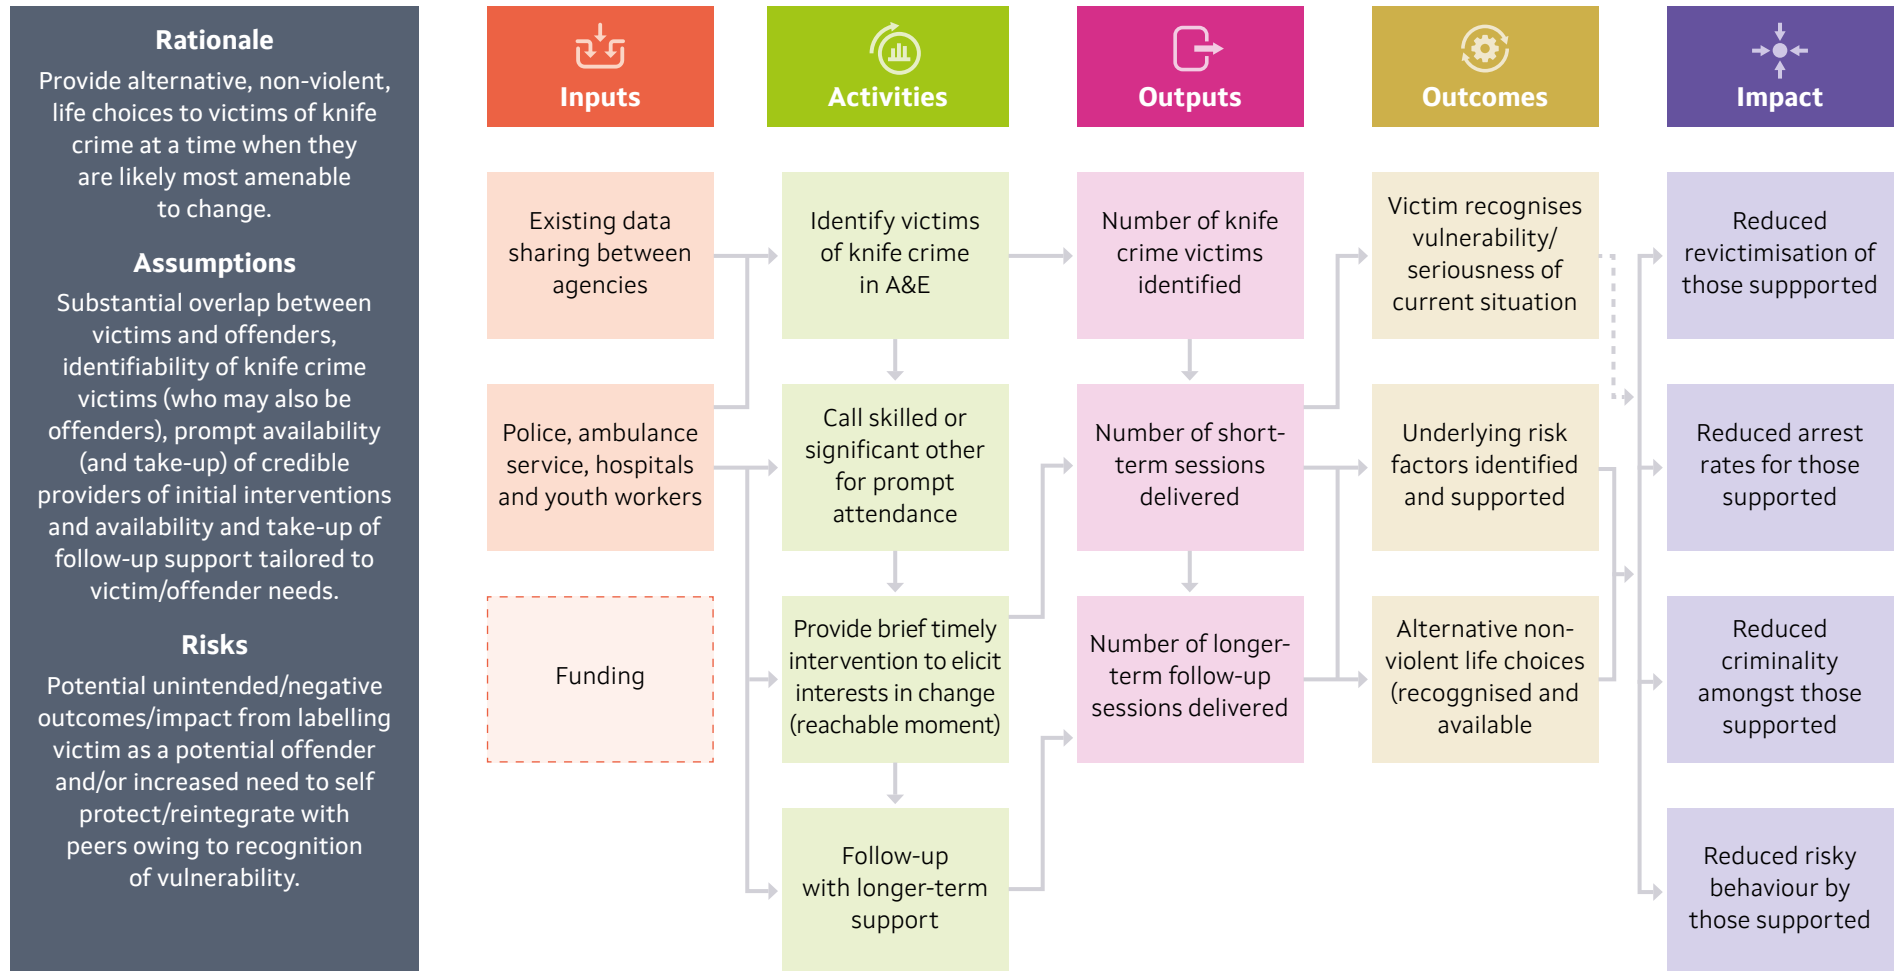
Rationale

Provide alternative, non-violent, life choices to victims of knife crime at a time when they are likely most amenable to change.

Assumptions

Substantial overlap between victims and offenders, identifiability of knife crime victims (who may also be offenders), prompt availability (and take-up) of credible providers of initial interventions and availability and take-up of follow-up support tailored to victim/offender needs.

Risks

Potential unintended/negative outcomes/impact from labelling victim as a potential offender and/or increased need to self protect/reintegrate with peers owing to recognition of vulnerability.

Inputs

Existing data sharing between agencies

Police, ambulance service, hospitals and youth workers

Funding

Activities

Identify victims of knife crime in A&E

Call skilled or significant other for prompt attendance

Provide brief timely intervention to elicit interests in change (reachable moment)

Follow-up with longer-term support

Outputs

Number of knife crime victims identified

Number of short-term sessions delivered

Number of longer-term follow-up sessions delivered

Outcomes

Victim recognises vulnerability/ seriousness of current situation

Underlying risk factors identified and supported

Alternative non-violent life choices (recoggnised and available

Impact

Reduced revictimisation of those suppported

Reduced arrest rates for those supported

Reduced criminality amongst those supported

Reduced risky behaviour by those supported